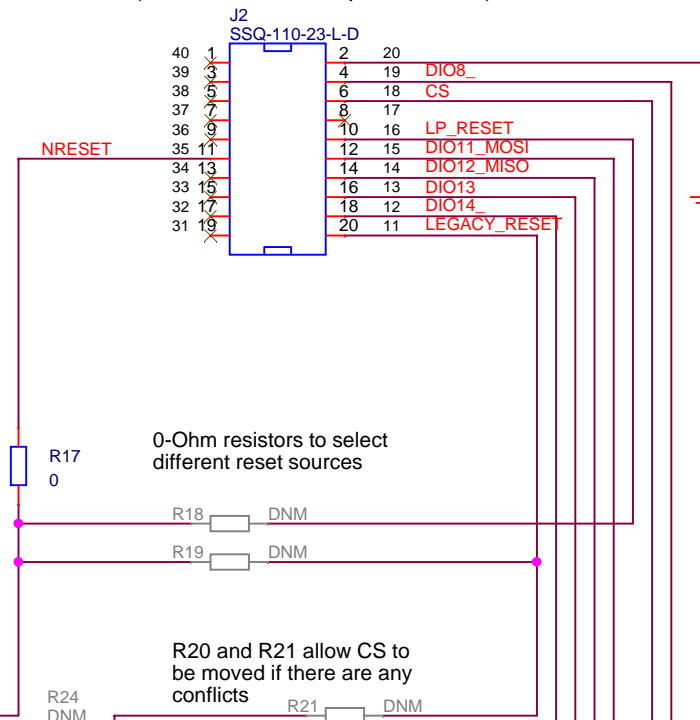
J2
SSQ-110-23-L-D

40 1 2 20
39 3 4 19 DIO8_
38 5 6 18 CS
37 7 8 17
36 9 10 16 LP_RESET
NRESET 35 11 12 15 DIO11_MOSI
34 13 14 14 DIO12_MISO
33 15 16 13 DIO13
32 17 18 12 DIO14_
31 19 20 11 LEGACY_RESET

R17
0

0-Ohm resistors to select different reset sources

R18 DNM

R19 DNM

R20 and R21 allow CS to be moved if there are any conflicts

R24
DNM

R21 DNM